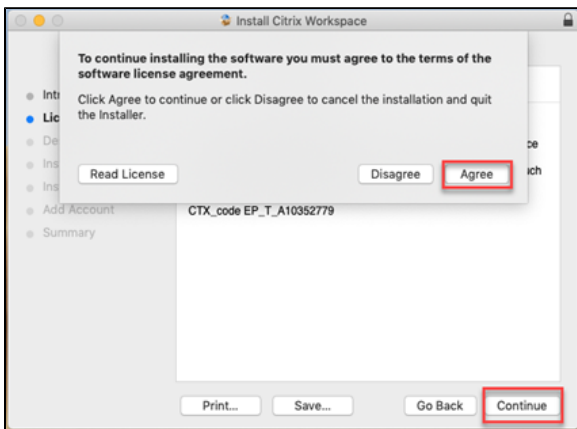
Install Citrix Workspace

To continue installing the software you must agree to the terms of the software license agreement.

Click Agree to continue or click Disagree to cancel the installation and quit the Installer.

Read License

Disagree

Agree

Intr
Lic
De
Ins
Ins
Add Account
Summary

ce
ich

CTX_code EP_T_A10352779

Print...

Save...

Go Back

Continue